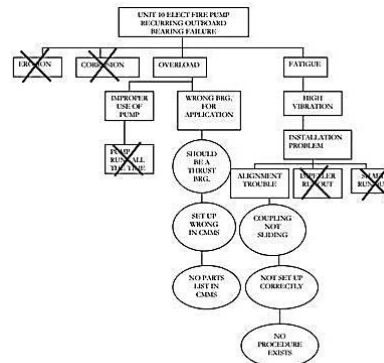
UNIT 10 ELECT FIRE PUMP RECURRING OUTBOARD BEARING FAILURE

EROSION

CORROSION

OVERLOAD

FATIGUE

IMPROPER USE OF PUMP

WRONG BRG. FOR APPLICATION

HIGH VIBRATION

PUMP RUNS ALL THE TIME

SHOULD BE A THRUST BRG.

INSTALLATION PROBLEM

ALIGNMENT TROUBLE

IMPELLER RUN OUT

SHAFT RUN OUT

SET UP WRONG IN CMMS

COUPLING NOT SLIDING

NO PARTS LIST IN CMMS

NOT SET UP CORRECTLY

NO PROCEDURE EXISTS